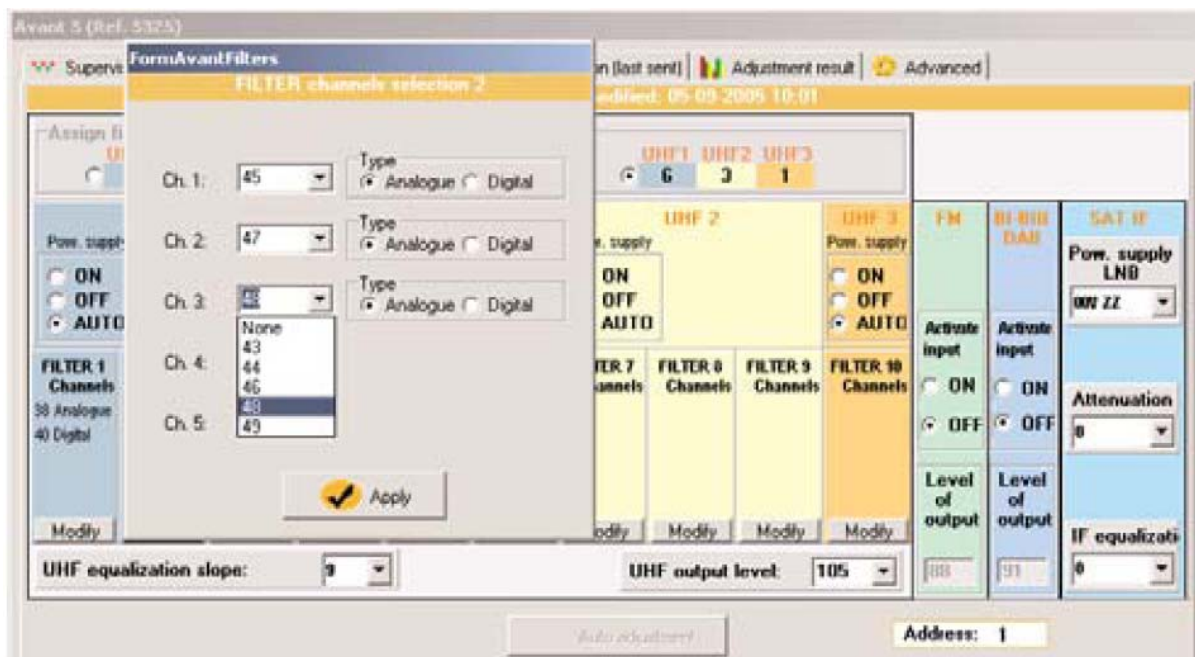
Avant 5 (Ref. 5325)

Supervis

FormAvantFilters

FILTER channels selection 2

Ch. 1: 45 Type Analogue Digital

Ch. 2: 47 Type Analogue Digital

Ch. 3: 48 Type Analogue Digital

None
43
44
46
48
49

Ch. 4:

Ch. 5:

Apply

n (last sent) | Adjustment result | Advanced

odified: 05-09-2005 10:01

Assign fi

UHF1 UHF2 UHF3
6 3 1

UHF 2

w. supply
ON
OFF
AUTO

UHF 3
Pow. supply
ON
OFF
AUTO

FM

BI-BIII DAB

SAT IF

Pow. supply
ON
OFF
AUTO

Pow. supply LNB

00V 22

Activate input
ON
OFF

Activate input
ON
OFF

Attenuation

0

FILTER 1 Channels
38 Analogue
40 Digital

TER 7 annels

FILTER 8 Channels

FILTER 9 Channels

FILTER 10 Channels

Level of output

Level of output

88

91

IF equalizati

0

Modify

odify

Modify

Modify

Modify

UHF equalization slope: 9

UHF output level: 105

Auto adjustment

Address: 1